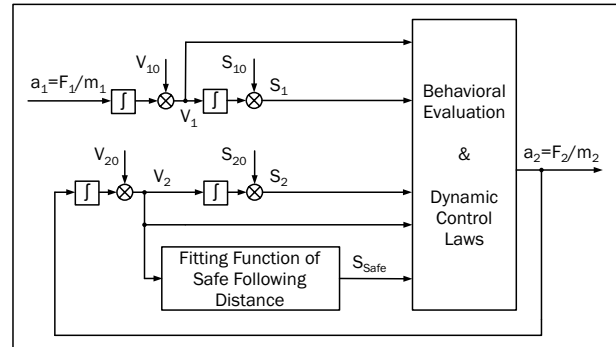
$a_1=F_1/m_1$

$\int$

$V_{10}$

$V_1$

$\int$

$S_{10}$

$S_1$

$V_{20}$

$\int$

$V_2$

$\int$

$S_{20}$

$S_2$

Fitting Function of Safe Following Distance

$S_{Safe}$

Behavioral Evaluation & Dynamic Control Laws

$a_2=F_2/m_2$